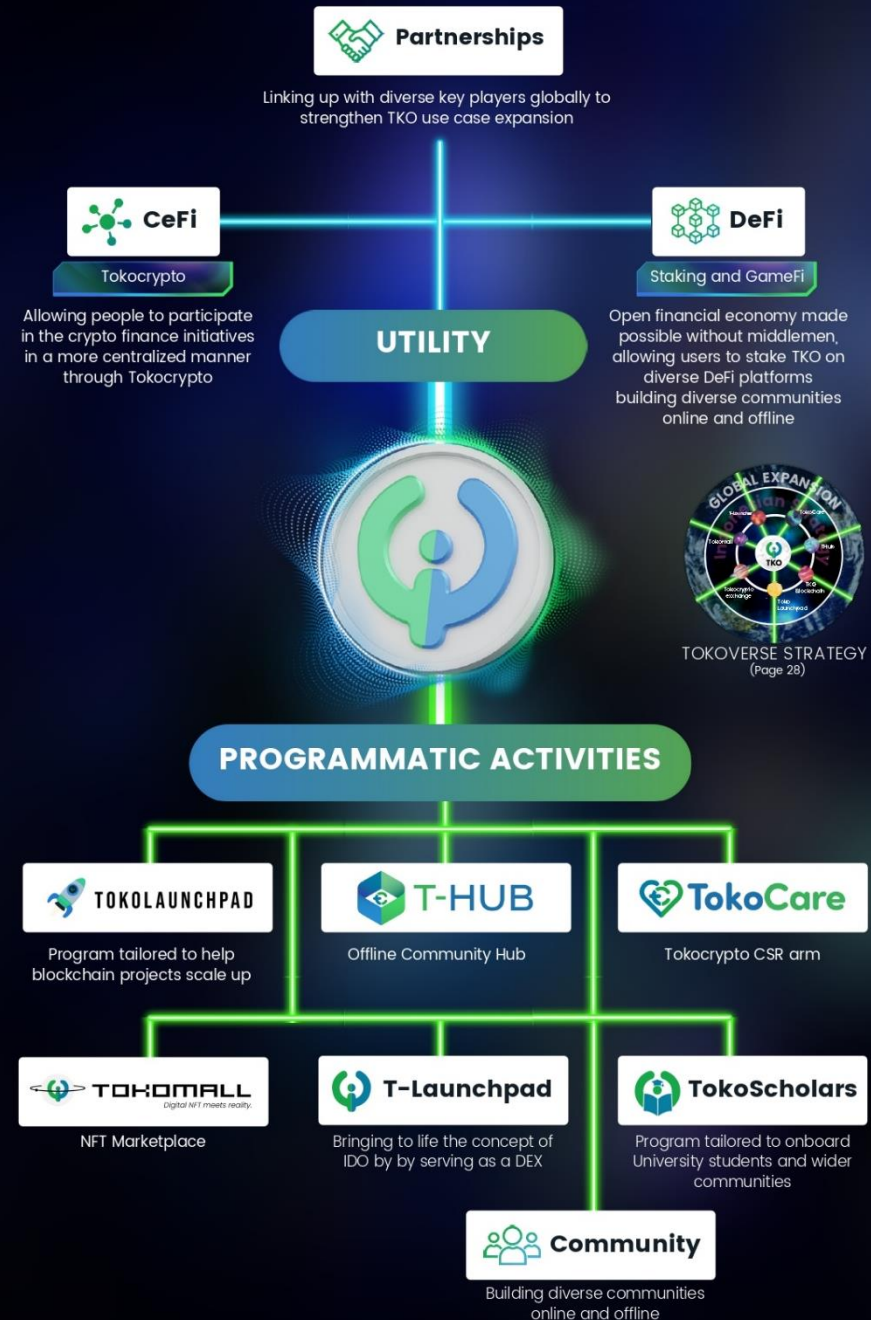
Partnerships

Linking up with diverse key players globally to strengthen TKO use case expansion

CeFi

Tokocrypto

Allowing people to participate in the crypto finance initiatives in a more centralized manner through Tokocrypto

DeFi

Staking and GameFi

Open financial economy made possible without middlemen, allowing users to stake TKO on diverse DeFi platforms building diverse communities online and offline

UTILITY

GLOBAL EXPANSION

TKO

TOKOVERSE STRATEGY
(Page 28)

PROGRAMMATIC ACTIVITIES

TOKOLAUNCHPAD

Program tailored to help blockchain projects scale up

T-HUB

Offline Community Hub

TokoCare

Tokocrypto CSR arm

TOKOMALL
Digital NFT meets reality.

NFT Marketplace

T-Launchpad

Bringing to life the concept of IDO by by serving as a DEX

TokoScholars

Program tailored to onboard University students and wider communities

Community

Building diverse communities online and offline